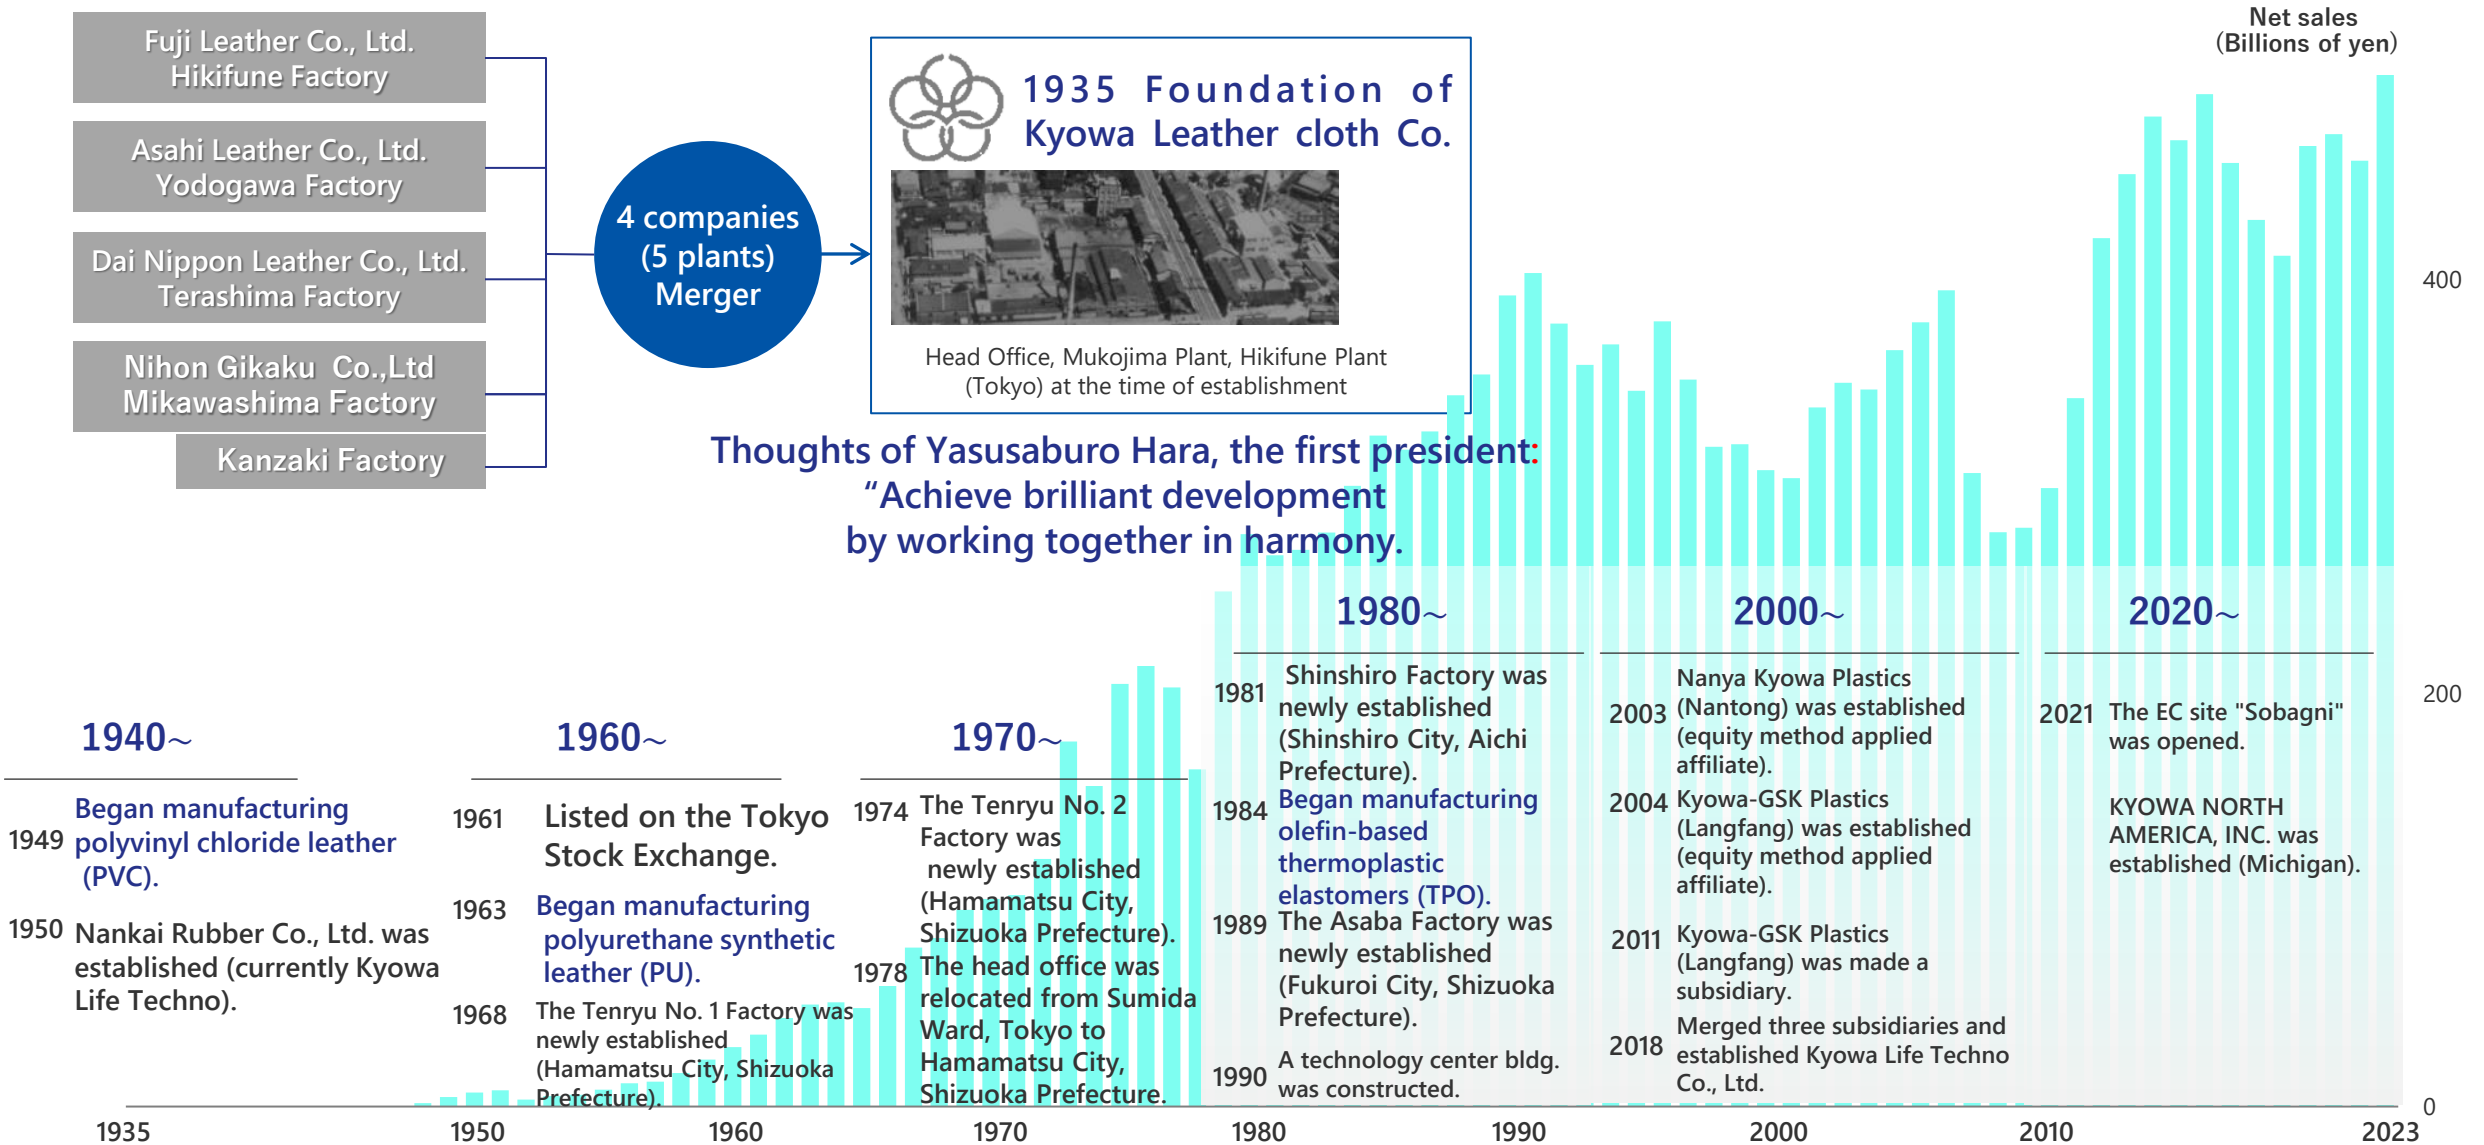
Fuji Leather Co., Ltd. Hikifune Factory

Asahi Leather Co., Ltd. Yodogawa Factory

Dai Nippon Leather Co., Ltd. Terashima Factory

Nihon Gikaku Co.,Ltd Mikawashima Factory

Kanzaki Factory

4 companies (5 plants) Merger

1935 Foundation of Kyowa Leather cloth Co.

Head Office, Mukojima Plant, Hikifune Plant (Tokyo) at the time of establishment

Thoughts of Yasusaburo Hara, the first president:
“Achieve brilliant development
by working together in harmony.

Net sales
(Billions of yen)

400

200

0

1940~

1949 Began manufacturing polyvinyl chloride leather (PVC).

1950 Nankai Rubber Co., Ltd. was established (currently Kyowa Life Techno).

1960~

1961 Listed on the Tokyo Stock Exchange.

1963 Began manufacturing polyurethane synthetic leather (PU).

1968 The Tenryu No. 1 Factory was newly established (Hamamatsu City, Shizuoka Prefecture).

1970~

1974 The Tenryu No. 2 Factory was newly established (Hamamatsu City, Shizuoka Prefecture).

1978 The head office was relocated from Sumida Ward, Tokyo to Hamamatsu City, Shizuoka Prefecture.

1980~

1981 Shinshiro Factory was newly established (Shinshiro City, Aichi Prefecture).

1984 Began manufacturing olefin-based thermoplastic elastomers (TPO).

1989 The Asaba Factory was newly established (Fukuroi City, Shizuoka Prefecture).

1990 A technology center bldg. was constructed.

2000~

2003 Nanya Kyowa Plastics (Nantong) was established (equity method applied affiliate).

2004 Kyowa-GSK Plastics (Langfang) was established (equity method applied affiliate).

2011 Kyowa-GSK Plastics (Langfang) was made a subsidiary.

2018 Merged three subsidiaries and established Kyowa Life Techno Co., Ltd.

2020~

2021 The EC site "Sobagni" was opened.

KYOWA NORTH AMERICA, INC. was established (Michigan).

1935 1950 1960 1970 1980 1990 2000 2010 2023